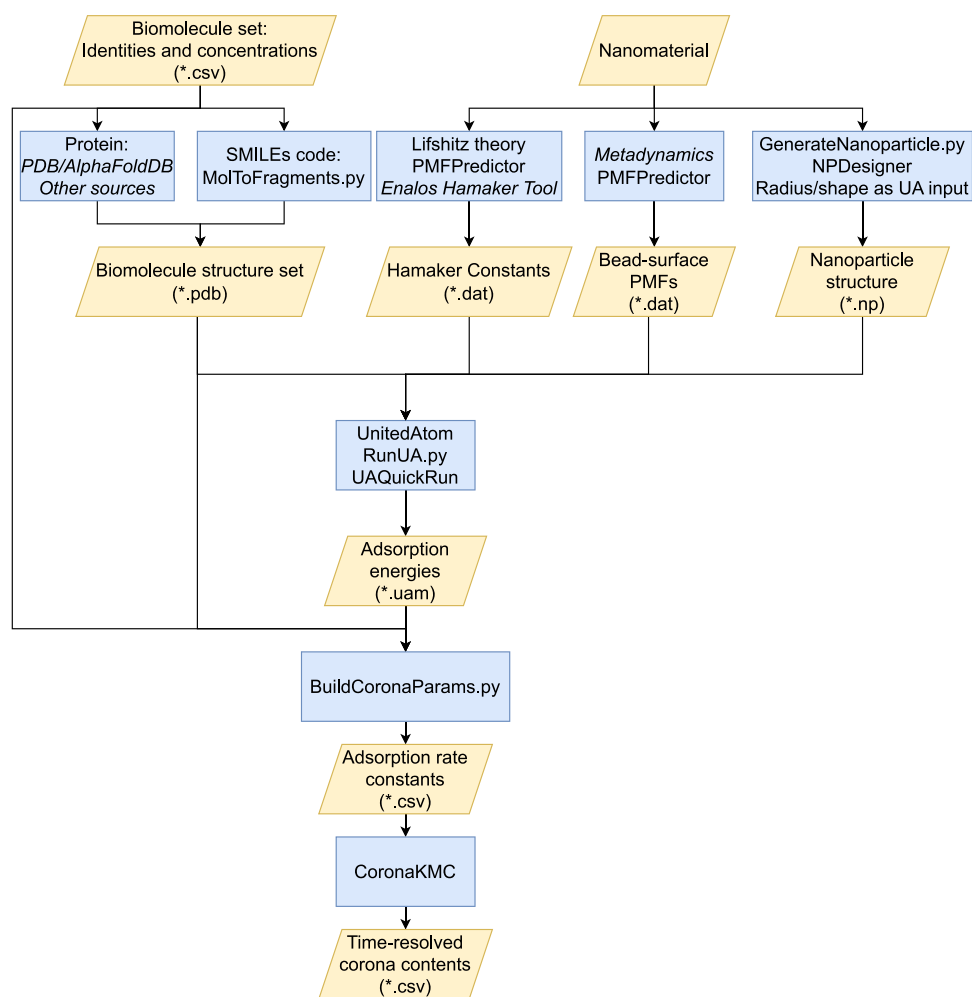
Biomolecule set: Identities and concentrations (*.csv)

Nanomaterial

Protein: PDB/AlphaFoldDB Other sources

SMILEs code: MolToFragments.py

Lifshitz theory PMFPredictor Enalos Hamaker Tool

Metadynamics PMFPredictor

GenerateNanoparticle.py NPDesigner Radius/shape as UA input

Biomolecule structure set (*.pdb)

Hamaker Constants (*.dat)

Bead-surface PMFs (*.dat)

Nanoparticle structure (*.np)

UnitedAtom RunUA.py UAQuickRun

Adsorption energies (*.uam)

BuildCoronaParams.py

Adsorption rate constants (*.csv)

CoronaKMC

Time-resolved corona contents (*.csv)